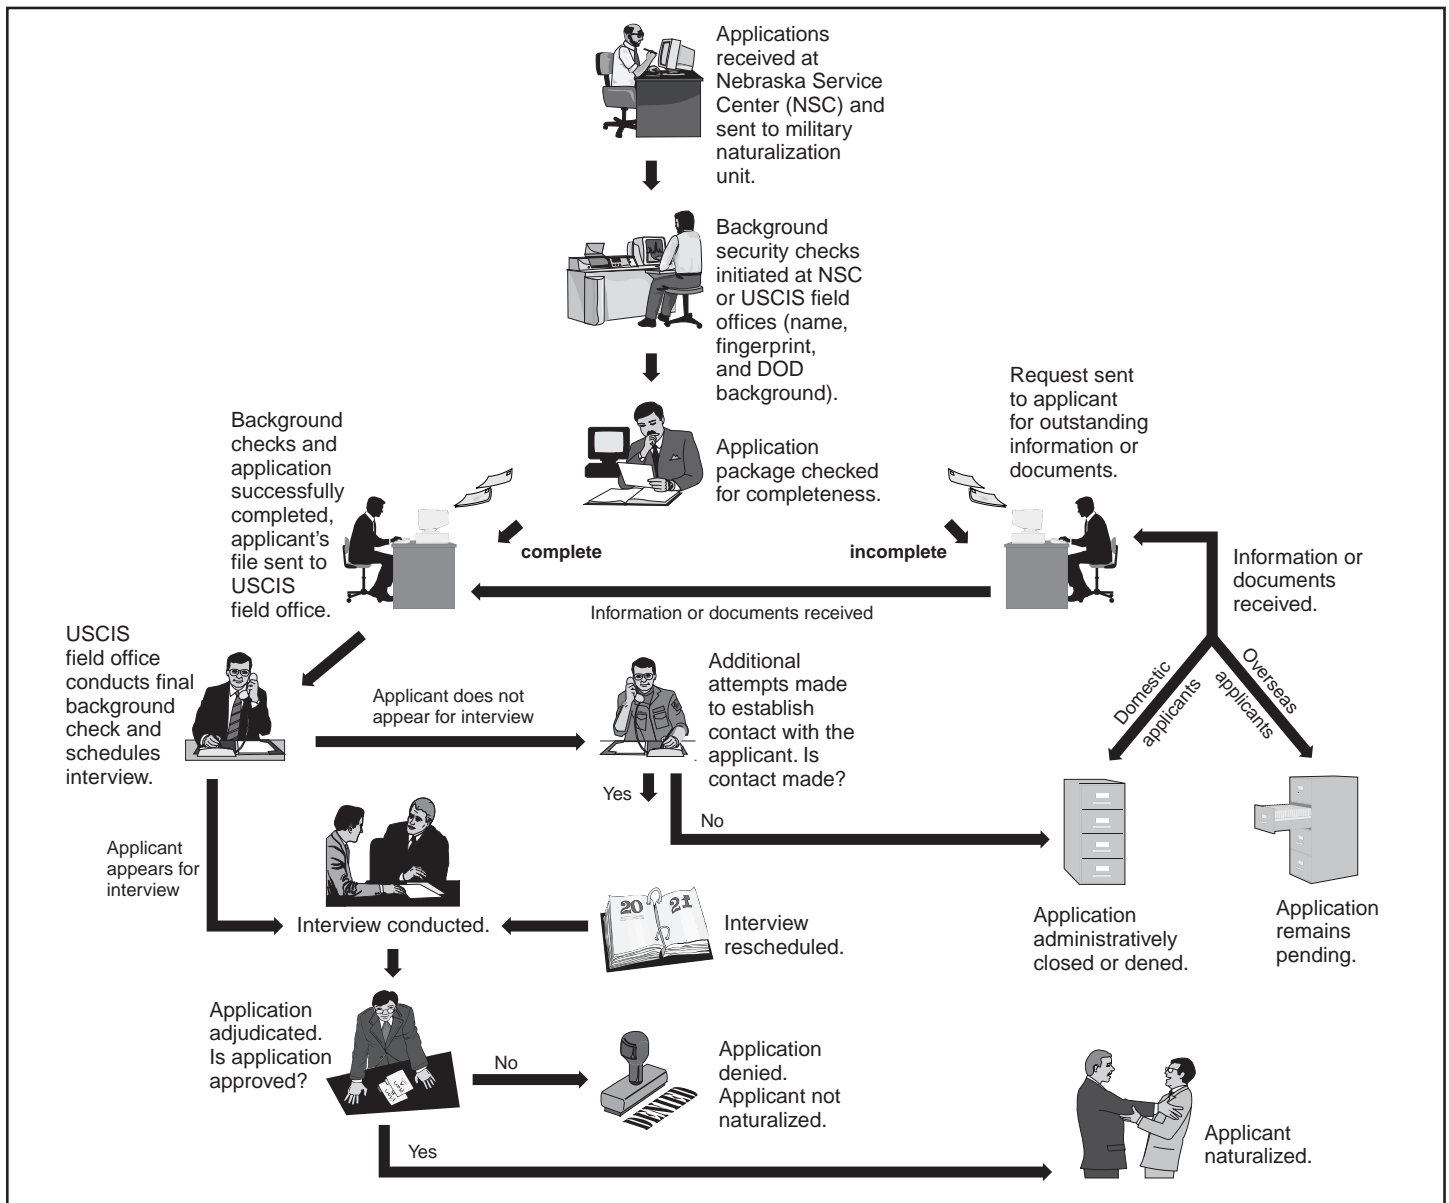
Applications received at Nebraska Service Center (NSC) and sent to military naturalization unit.

Background security checks initiated at NSC or USCIS field offices (name, fingerprint, and DOD background).

Application package checked for completeness.

Background checks and application successfully completed, applicant's file sent to USCIS field office.

complete

incomplete

Request sent to applicant for outstanding information or documents.

Information or documents received

Information or documents received.

Domestic applicants

Overseas applicants

USCIS field office conducts final background check and schedules interview.

Applicant does not appear for interview

Additional attempts made to establish contact with the applicant. Is contact made?

Yes

No

Applicant appears for interview

Interview conducted.

20 21

Interview rescheduled.

Application administratively closed or dened.

Application remains pending.

Application adjudicated. Is application approved?

No

DENIED

Application denied. Applicant not naturalized.

Yes

Applicant naturalized.